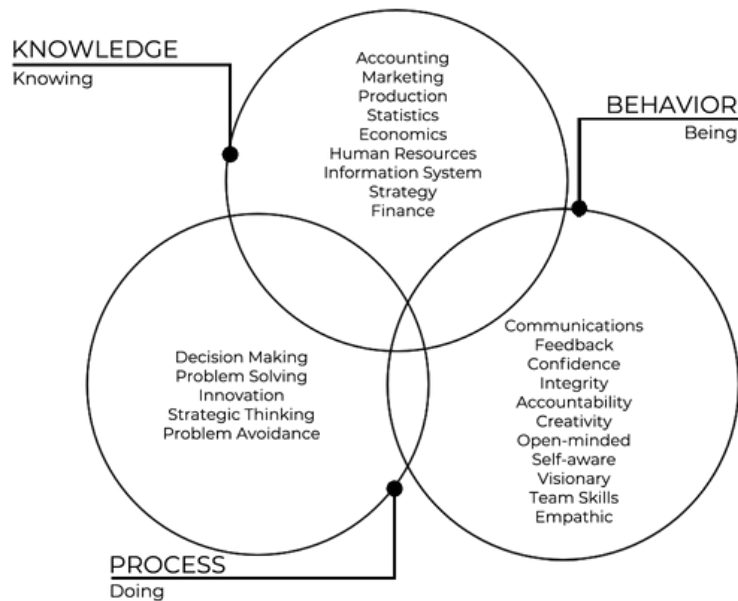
KNOWLEDGE
Knowing

Accounting
Marketing
Production
Statistics
Economics
Human Resources
Information System
Strategy
Finance

BEHAVIOR
Being

Decision Making
Problem Solving
Innovation
Strategic Thinking
Problem Avoidance

Communications
Feedback
Confidence
Integrity
Accountability
Creativity
Open-minded
Self-aware
Visionary
Team Skills
Empathic

PROCESS
Doing